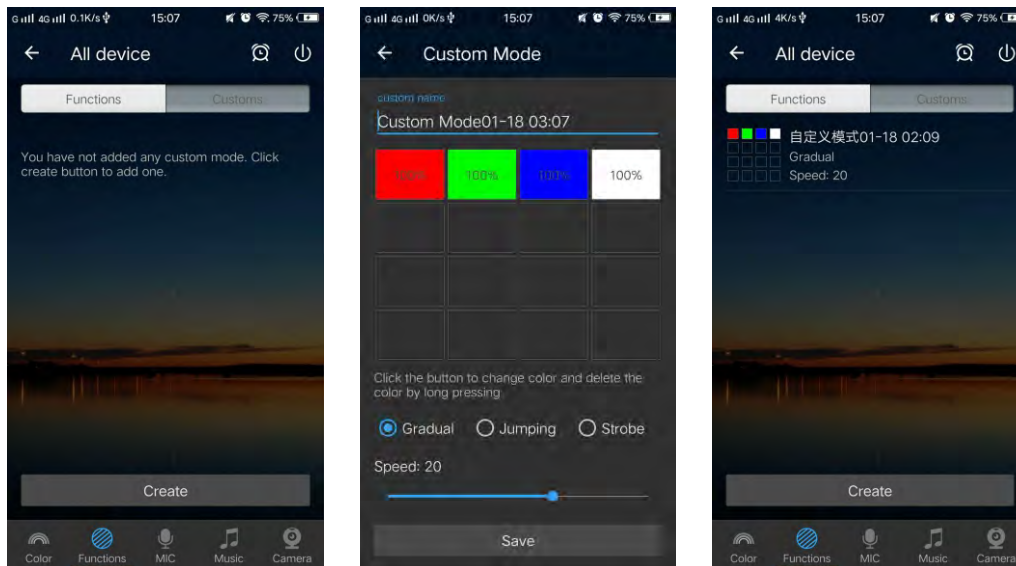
G 4G 0.1K/s 15:07 75%

All device

Functions | Customs

You have not added any custom mode. Click create button to add one.

Create

Color Functions MIC Music Camera

G 4G 0K/s 15:07 75%

Custom Mode

custom name

Custom Mode01-18 03:07

100% 100% 100% 100%

Click the button to change color and delete the color by long pressing

Gradual Jumping Strobe

Speed: 20

Save

G 4G 4K/s 15:07 75%

All device

Functions | Customs

自定义模式01-18 02:09
Gradual
Speed: 20

Create

Color Functions MIC Music Camera